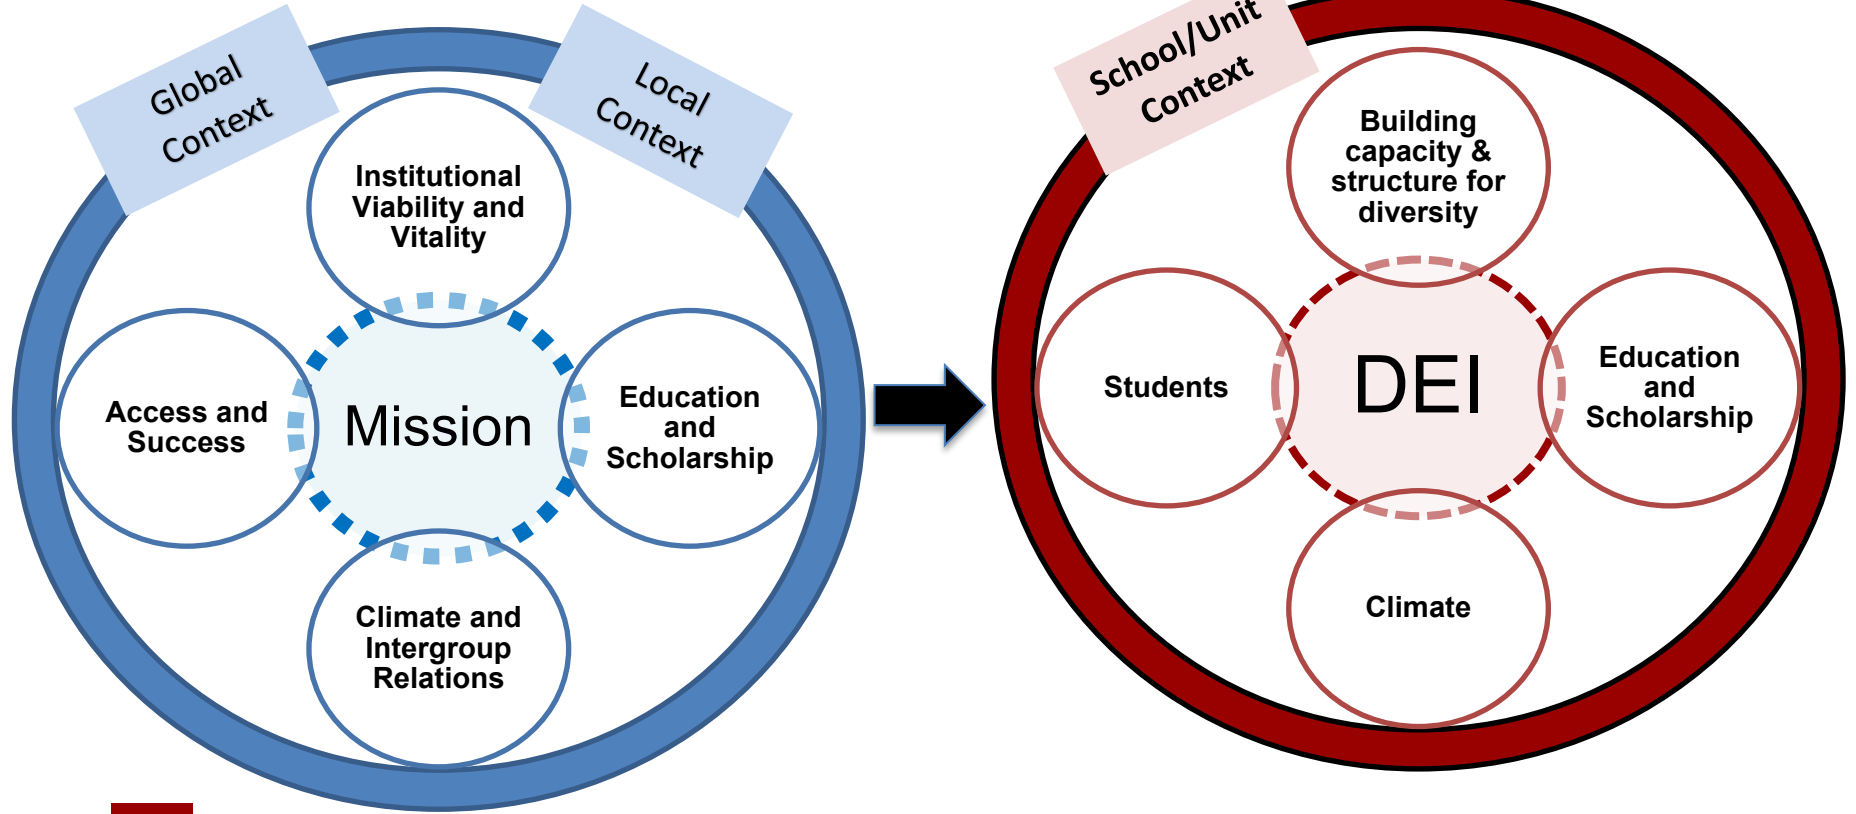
Global Context

Local Context

Institutional Viability and Vitality

Access and Success

Mission

Education and Scholarship

Climate and Intergroup Relations

School/Unit Context

Building capacity & structure for diversity

Students

DEI

Education and Scholarship

Climate